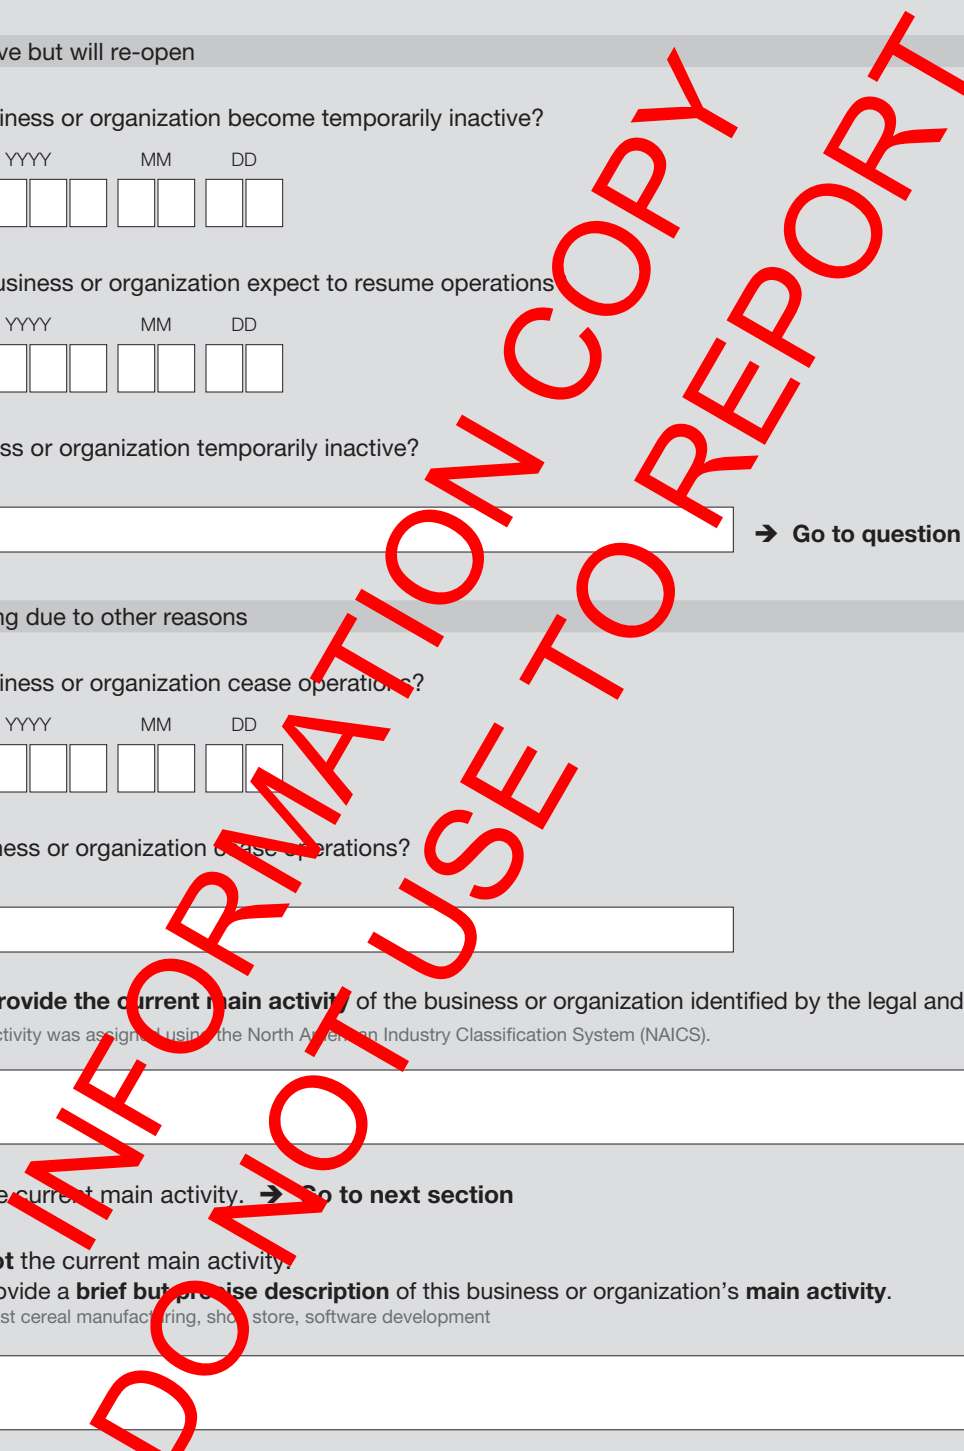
ve but will re-open

iness or organization become temporarily inactive?

YYYY MM DD

usiness or organization expect to resume operations?

YYYY MM DD

ss or organization temporarily inactive?

➔ Go to question

ng due to other reasons

iness or organization cease operations?

YYYY MM DD

ness or organization cease operations?

rovide the current main activity of the business or organization identified by the legal and

ctivity was assigned using the North American Industry Classification System (NAICS).

e current main activity. ➔ Go to next section

ot the current main activity.

ovide a brief but precise description of this business or organization's main activity.

st cereal manufacturing, shoe store, software development

INFORMATION COPY

DO NOT USE TO REPORT